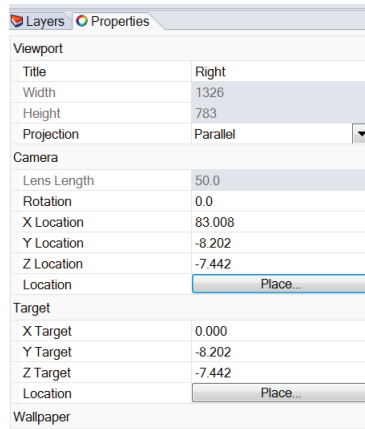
Layers Properties

Viewport

| | |
|---|---|
| Title | Right |
| Width | 1326 |
| Height | 783 |
| Projection | Parallel |

Camera

| | |
|---|---|
| Lens Length | 50.0 |
| Rotation | 0.0 |
| X Location | 83.008 |
| Y Location | -8.202 |
| Z Location | -7.442 |
| Location | Place... |

Target

| | |
|---|---|
| X Target | 0.000 |
| Y Target | -8.202 |
| Z Target | -7.442 |
| Location | Place... |

Wallpaper